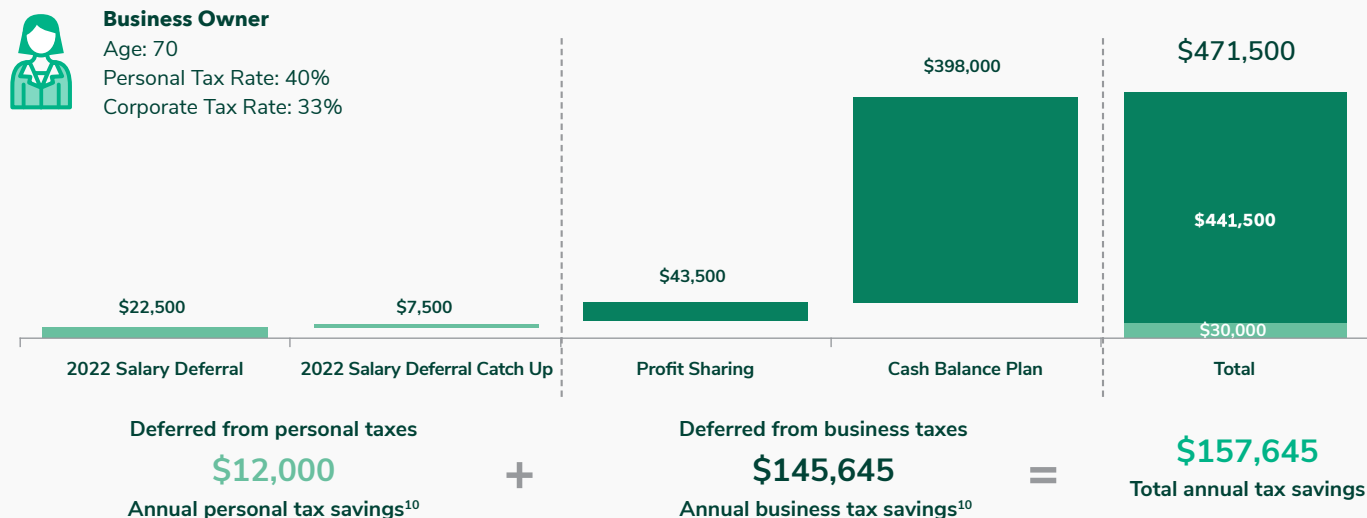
Business Owner
Age: 70
Personal Tax Rate: 40%
Corporate Tax Rate: 33%

$22,500
$7,500
$43,500
$398,000
$471,500
$441,500
$30,000

2022 Salary Deferral
2022 Salary Deferral Catch Up
Profit Sharing
Cash Balance Plan
Total

Deferred from personal taxes
$12,000
Annual personal tax savings$^{10}$

+

Deferred from business taxes
$145,645
Annual business tax savings$^{10}$

=

$157,645
Total annual tax savings